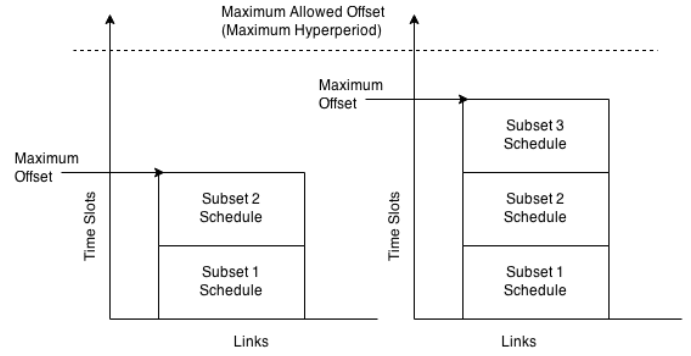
Maximum Allowed Offset
(Maximum Hyperperiod)

Maximum
Offset

Time Slots

Subset 2
Schedule

Subset 1
Schedule

Links

Maximum
Offset

Time Slots

Subset 3
Schedule

Subset 2
Schedule

Subset 1
Schedule

Links